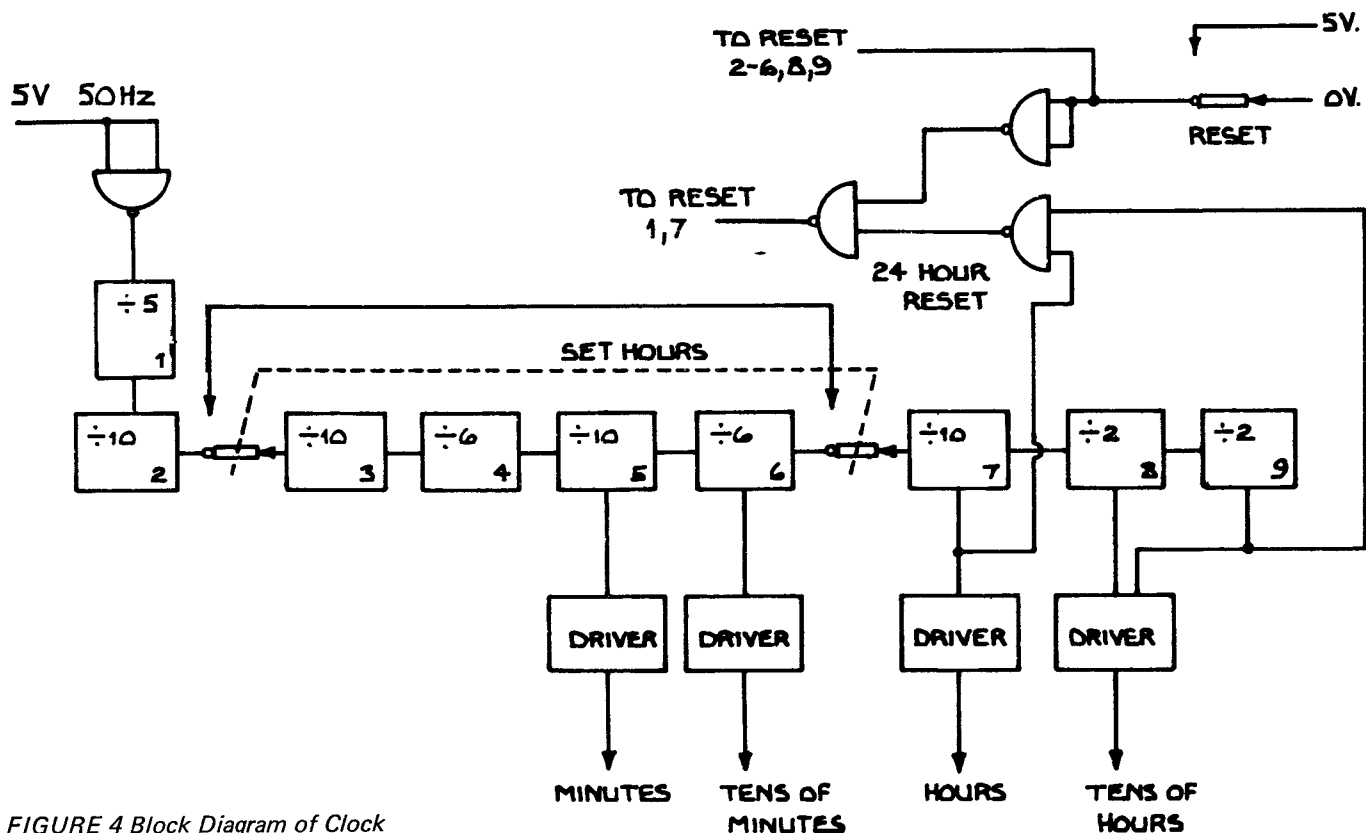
5V 50Hz

TO RESET 2-6,8,9

5V.

0V.

RESET

TO RESET 1,7

24 HOUR RESET

$\div 5$
1

SET HOURS

$\div 10$
2

$\div 10$
3

$\div 6$
4

$\div 10$
5

$\div 6$
6

$\div 10$
7

$\div 2$
8

$\div 2$
9

DRIVER

DRIVER

DRIVER

DRIVER

MINUTES

TENS OF MINUTES

HOURS

TENS OF HOURS

FIGURE 4 Block Diagram of Clock